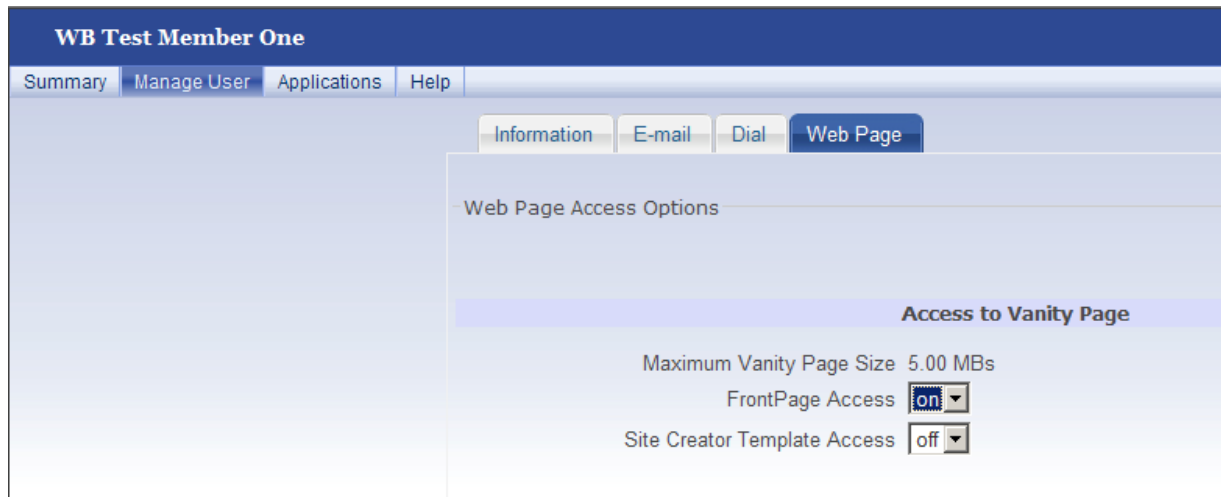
WB Test Member One

Summary | Manage User | Applications | Help

Information | E-mail | Dial | Web Page

Web Page Access Options

Access to Vanity Page

Maximum Vanity Page Size 5.00 MBs

FrontPage Access on

Site Creator Template Access off